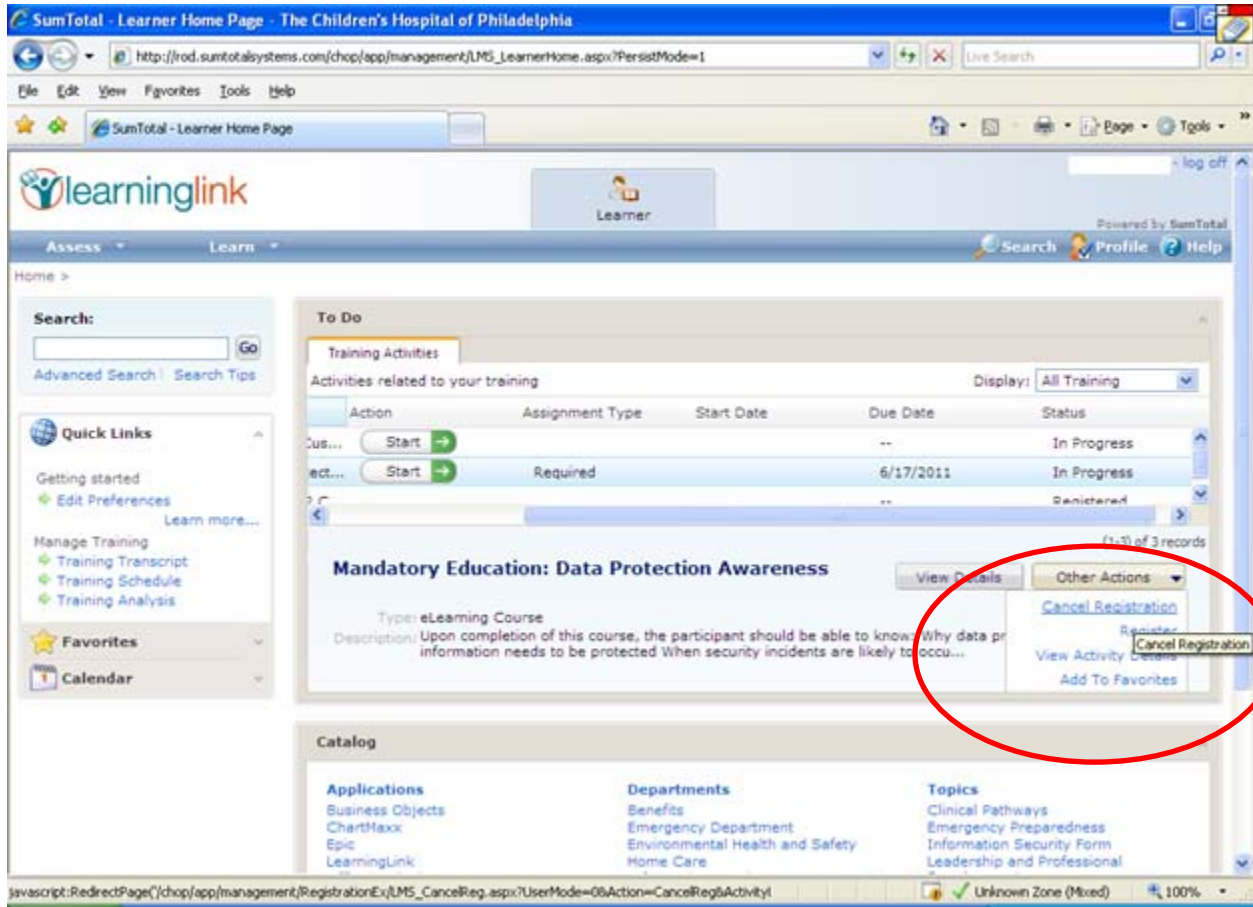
SumTotal - Learner Home Page - The Children's Hospital of Philadelphia

http://rod.sumtotalsystems.com/chop/app/management/LMS_LearnerHome.aspx?PersistMode=1

Live Search

File Edit View Favorites Tools Help

SumTotal - Learner Home Page

Page Tools

log off

learninglink

Learner

Powered by SumTotal

Assess Learn

Search Profile Help

Home >

Search:

Go

Advanced Search | Search Tips

Quick Links

Getting started
Edit Preferences
Learn more...
Manage Training
Training Transcript
Training Schedule
Training Analysis

Favorites

Calendar

To Do

Training Activities

Activities related to your training

Display: All Training

| | Action | Assignment Type | Start Date | Due Date | Status |
|---|---|---|---|---|---|
| Cus... | Start | | | -- | In Progress |
| ect... | Start | Required | | 6/17/2011 | In Progress |
| | | | | -- | Registered |

(1-3) of 3 records

Mandatory Education: Data Protection Awareness

View Details

Other Actions

Cancel Registration

Register

Cancel Registration

View Activity Details

Add To Favorites

Type: eLearning Course

Description: Upon completion of this course, the participant should be able to know: Why data pr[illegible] information needs to be protected When security incidents are likely to occu...

Catalog

Applications
Business Objects
ChartMaxx
Epic
LearningLink

Departments
Benefits
Emergency Department
Environmental Health and Safety
Home Care

Topics
Clinical Pathways
Emergency Preparedness
Information Security Form
Leadership and Professional

javascript:RedirectPage('/chop/app/management/RegistrationEx/LMS_CancelReg.aspx?UserMode=0&Action=CancelReg&ActivityI

Unknown Zone (Mixed)

100%